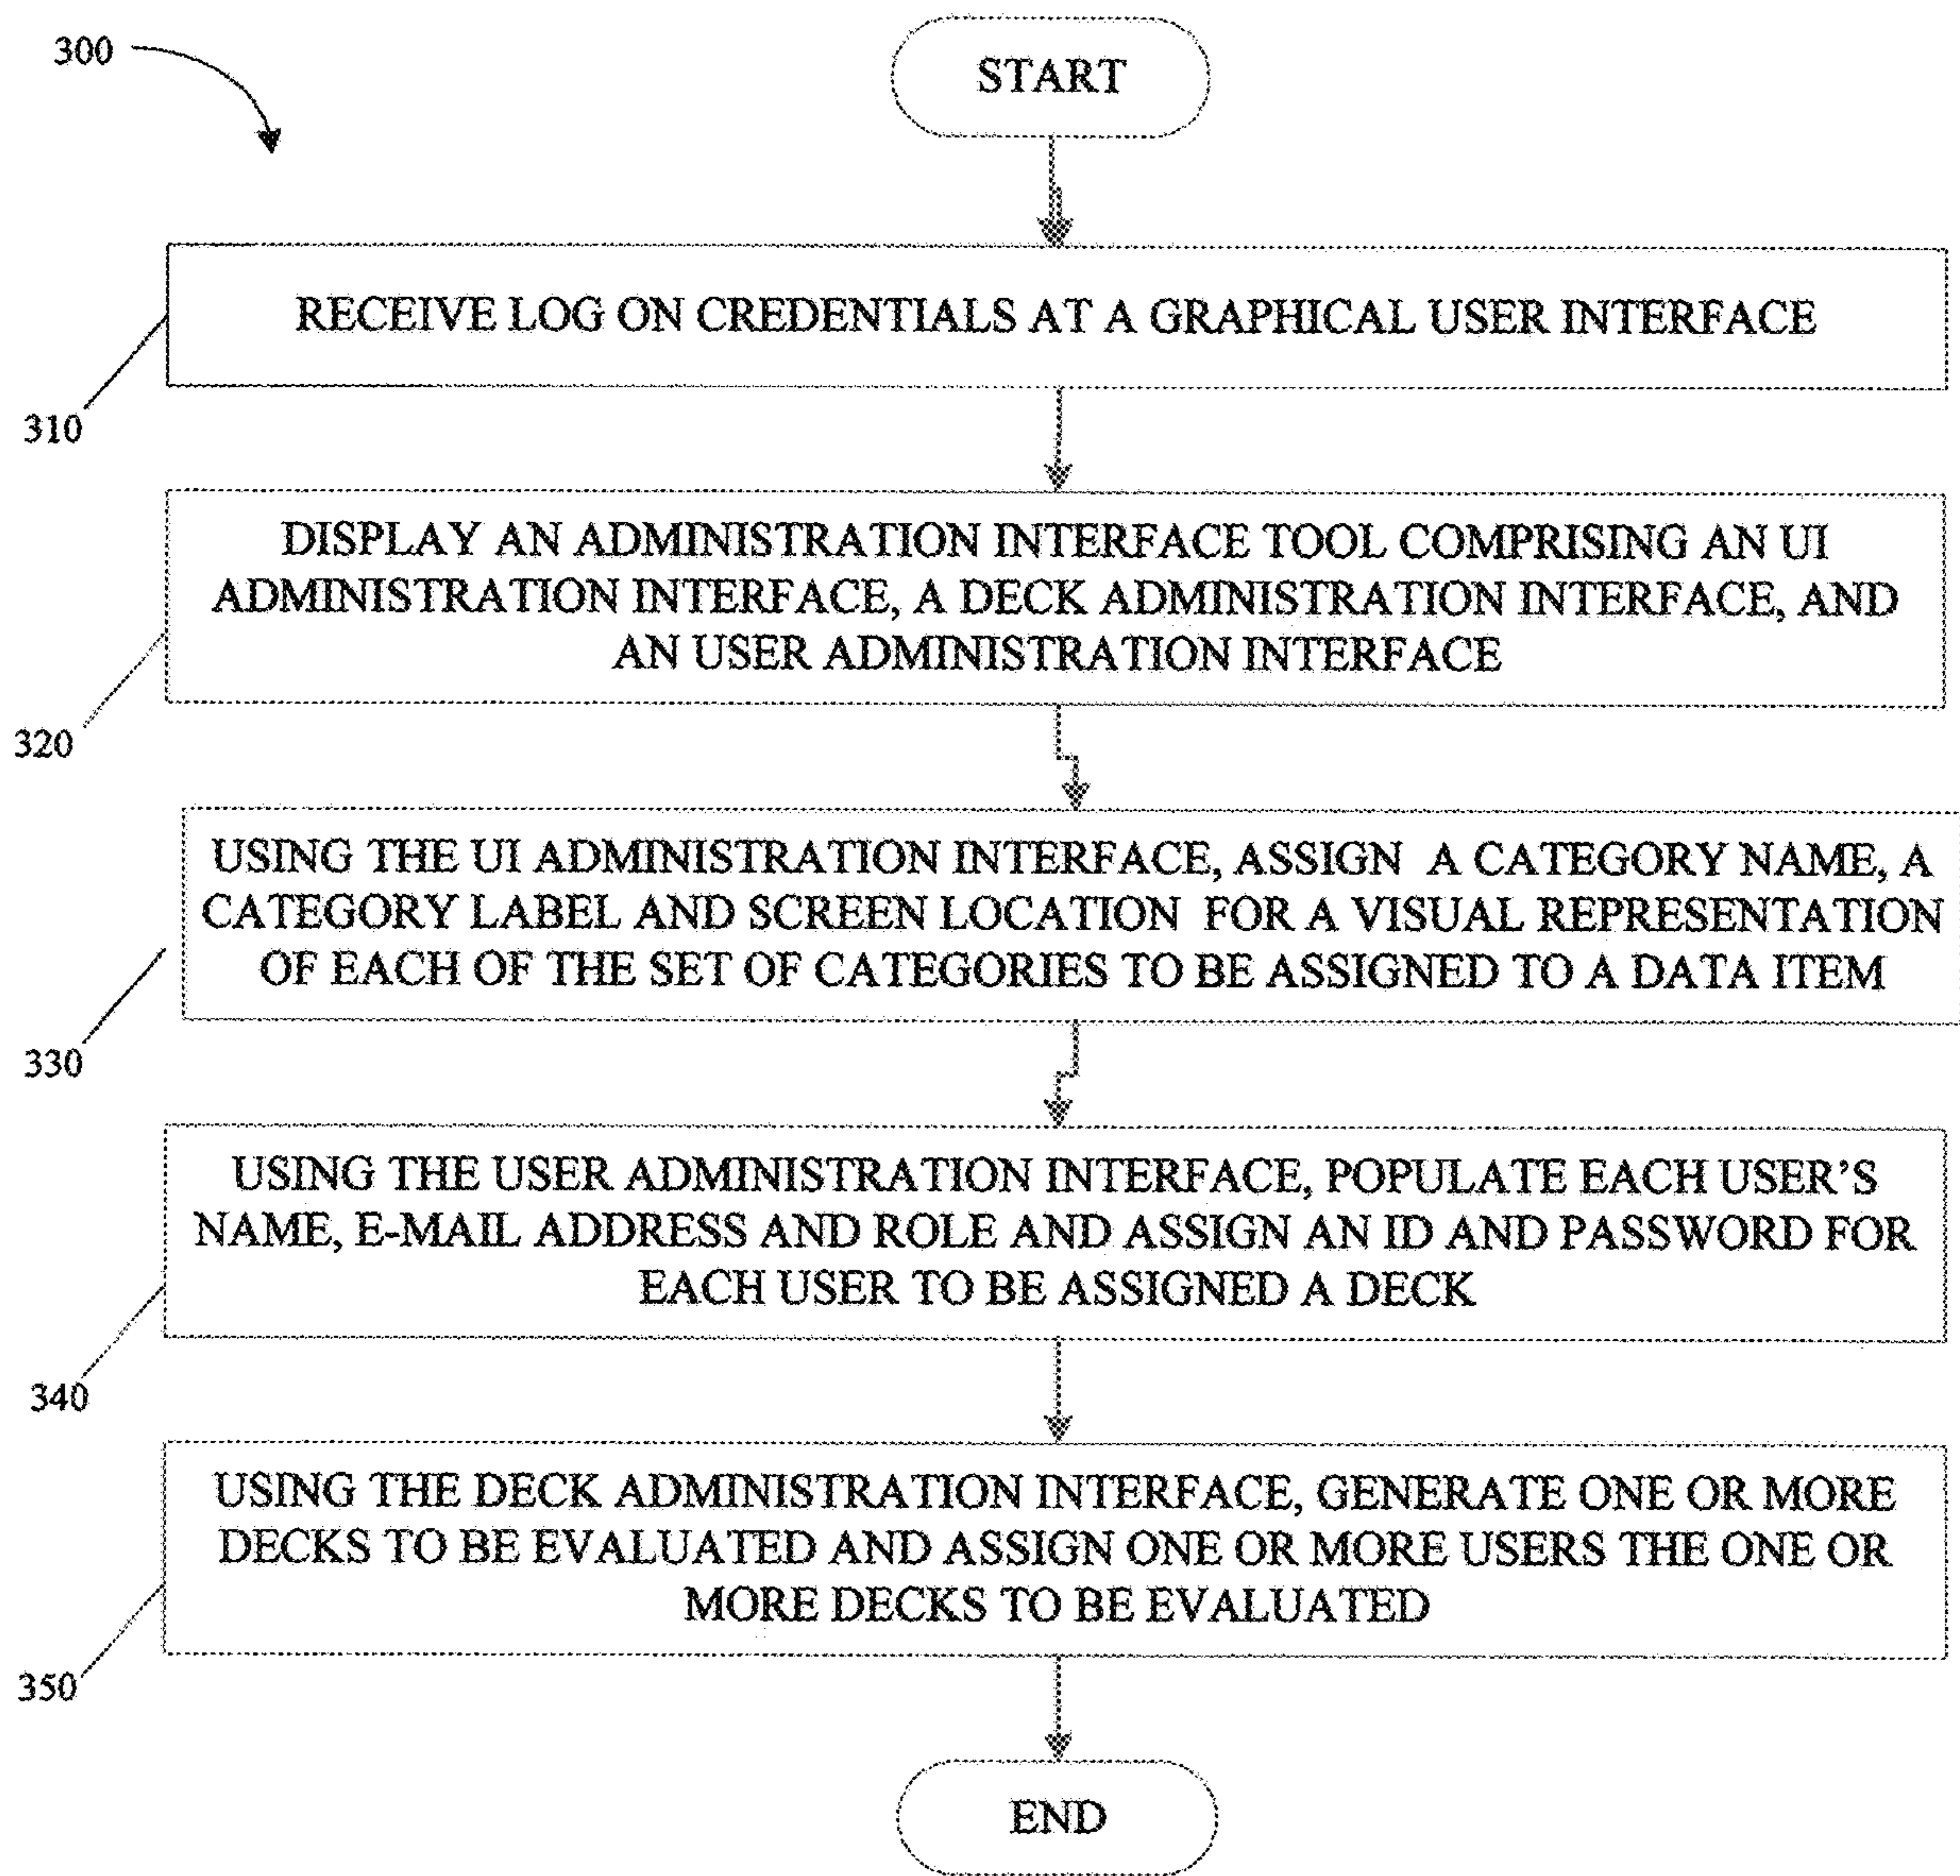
300

START

RECEIVE LOG ON CREDENTIALS AT A GRAPHICAL USER INTERFACE

310

DISPLAY AN ADMINISTRATION INTERFACE TOOL COMPRISING AN UI ADMINISTRATION INTERFACE, A DECK ADMINISTRATION INTERFACE, AND AN USER ADMINISTRATION INTERFACE

320

USING THE UI ADMINISTRATION INTERFACE, ASSIGN A CATEGORY NAME, A CATEGORY LABEL AND SCREEN LOCATION FOR A VISUAL REPRESENTATION OF EACH OF THE SET OF CATEGORIES TO BE ASSIGNED TO A DATA ITEM

330

USING THE USER ADMINISTRATION INTERFACE, POPULATE EACH USER'S NAME, E-MAIL ADDRESS AND ROLE AND ASSIGN AN ID AND PASSWORD FOR EACH USER TO BE ASSIGNED A DECK

340

USING THE DECK ADMINISTRATION INTERFACE, GENERATE ONE OR MORE DECKS TO BE EVALUATED AND ASSIGN ONE OR MORE USERS THE ONE OR MORE DECKS TO BE EVALUATED

350

END